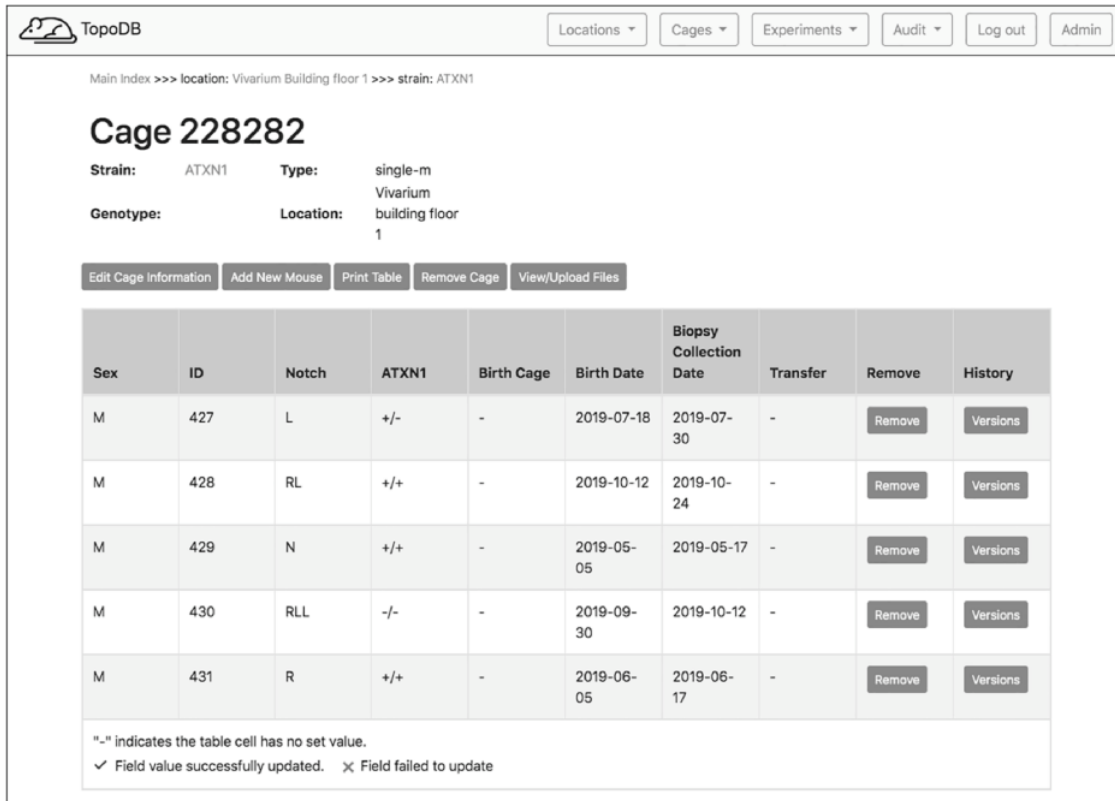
TopoDB

Locations ▾ Cages ▾ Experiments ▾ Audit ▾ Log out Admin

Main Index >>> location: Vivarium Building floor 1 >>> strain: ATXN1

Cage 228282

| Strain: | ATXN1 | Type: | single-m |
|---|---|---|---|
| Genotype: | | Location: | Vivarium building floor 1 |

Edit Cage Information Add New Mouse Print Table Remove Cage View/Upload Files

| Sex | ID | Notch | ATXN1 | Birth Cage | Birth Date | Biopsy Collection Date | Transfer | Remove | History |
|---|---|---|---|---|---|---|---|---|---|
| M | 427 | L | +/- | - | 2019-07-18 | 2019-07-30 | - | Remove | Versions |
| M | 428 | RL | +/+ | - | 2019-10-12 | 2019-10-24 | - | Remove | Versions |
| M | 429 | N | +/+ | - | 2019-05-05 | 2019-05-17 | - | Remove | Versions |
| M | 430 | RLL | -/- | - | 2019-09-30 | 2019-10-12 | - | Remove | Versions |
| M | 431 | R | +/+ | - | 2019-06-05 | 2019-06-17 | - | Remove | Versions |

"-" indicates the table cell has no set value.

✓ Field value successfully updated. × Field failed to update